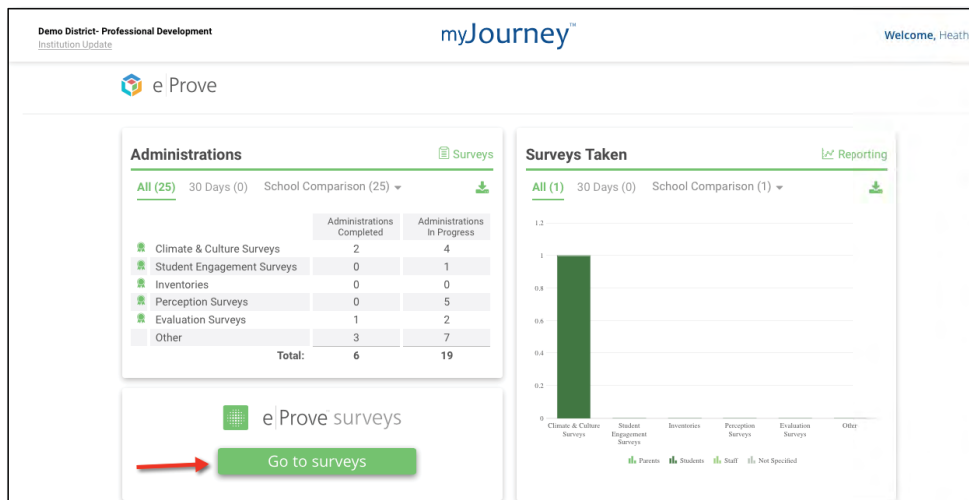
Demo District- Professional Development
Institution Update

myJourney™

Welcome, Heath

e|Prove

Administrations

Surveys

All (25) 30 Days (0) School Comparison (25)

| | Administrations Completed | Administrations In Progress |
|---|---|---|
| Climate & Culture Surveys | 2 | 4 |
| Student Engagement Surveys | 0 | 1 |
| Inventories | 0 | 0 |
| Perception Surveys | 0 | 5 |
| Evaluation Surveys | 1 | 2 |
| Other | 3 | 7 |
| Total: | 6 | 19 |

e|Prove surveys

Go to surveys

Surveys Taken

Reporting

All (1) 30 Days (0) School Comparison (1)

1.2
1
0.8
0.6
0.4
0.2
0

Climate & Culture Surveys
Student Engagement Surveys
Inventories
Perception Surveys
Evaluation Surveys
Other

Parents Students Staff Not Specified